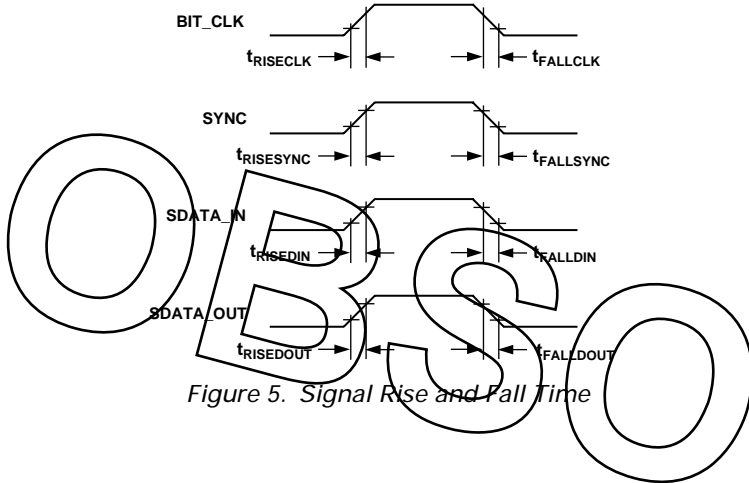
BIT_CLK

$t_{RISECLK}$

$t_{FALLCLK}$

SYNC

$t_{RISESYNC}$

$t_{FALLSYNC}$

SDATA_IN

$t_{RISEDIN}$

$t_{FALLDIN}$

SDATA_OUT

$t_{RISEDOUT}$

$t_{FALLDOUT}$

OBSO

Figure 5. Signal Rise and Fall Time